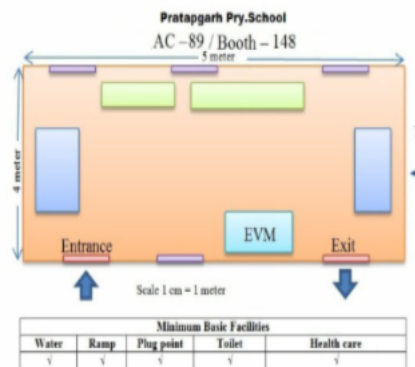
Pratapgarh Pry.School

AC – 89 / Booth – 148

5 meter

4 meter

EVM

Entrance

Exit

Scale 1 cm = 1 meter

| Minimum Basic Facilities | | | | |
|---|---|---|---|---|
| Water | Ramp | Plug point | Toilet | Health care |
| √ | √ | √ | √ | √ |